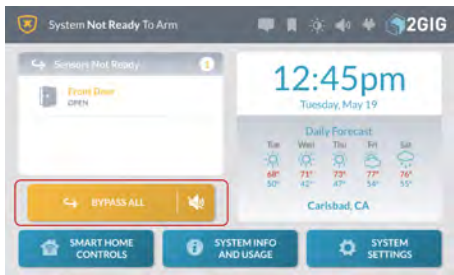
System Not Ready To Arm

2GIG

Sensors Not Ready 1

Front Door
OPEN

BYPASS ALL

12:45pm
Tuesday, May 19

Daily Forecast

| Tue | Wed | Thu | Fri | Sat |
|---|---|---|---|---|
| 68° | 71° | 73° | 77° | 76° |
| 50° | 42° | 47° | 54° | 55° |

Carlsbad, CA

SMART HOME CONTROLS

SYSTEM INFO AND USAGE

SYSTEM SETTINGS